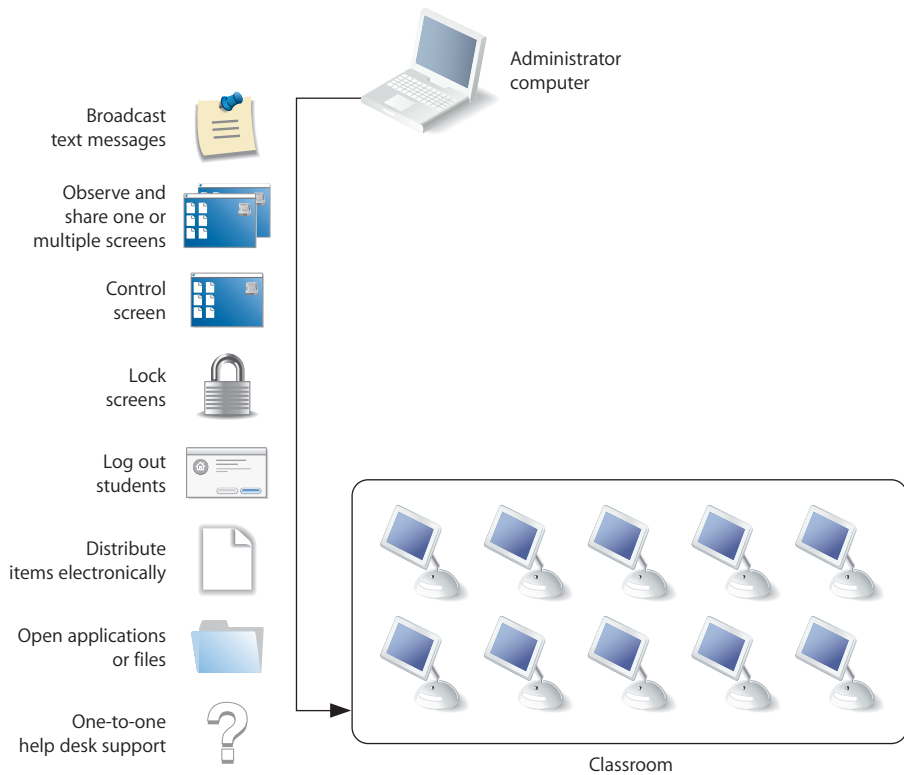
Administrator computer

Broadcast text messages

Observe and share one or multiple screens

Control screen

Lock screens

Log out students

Distribute items electronically

Open applications or files

One-to-one help desk support

Classroom